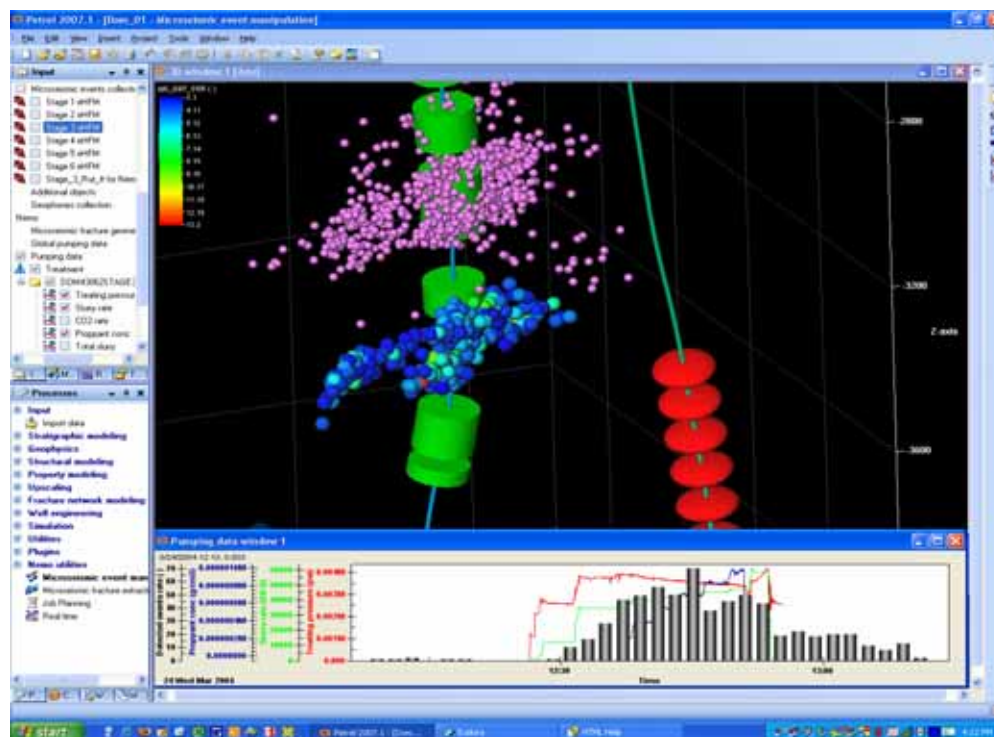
Petrel 2007.1 - [Dom_01 - Microseismic event manipulation]

File Edit View Insert Project Tools Window Help

Input

Microseismic events collecti
Stage 1 elrFM
Stage 2 elrFM
Stage 3 elrFM
Stage 4 elrFM
Stage 5 elrFM
Stage 6 elrFM
Stage_3_Run_# to Neo
Additional objects
Geophones collection
Nemo
Microseismic fracture genera
Global pumping data
Pumping data
Treatment
DOM0082STAGE
Treating pressur
Slurry rate
CO2 rate
Proppant conc
Total slurry

Processes

Input
Import data
Stratigraphic modeling
Geophysics
Structural modeling
Property modeling
Upscaling
Fracture network modeling
Well engineering
Simulation
Utilities
Plugins
Nemo utilities
Microseismic event man
Microseismic fracture extract
Job Planning
Real time

3D window 1 [Nm]

-2800

-3200

Z-axis

-3600

Pumping data window 1

24 Wed Mar 2004

12:30

Time

13:00

start

Petrel 2007.1 - [Dom...

Explore

HTML Help